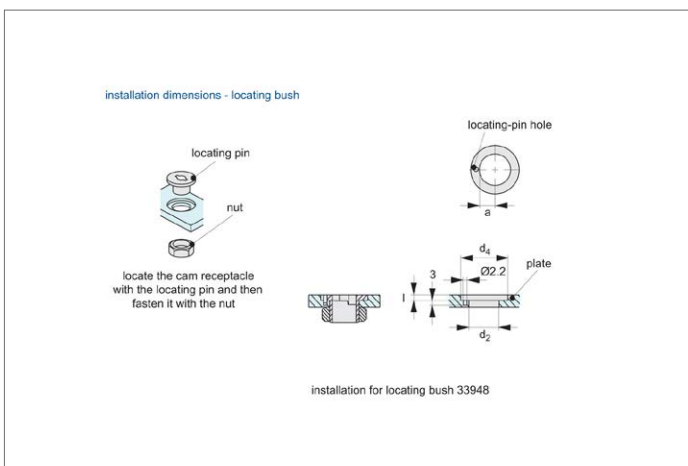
installation dimensions - locating bush

locating pin

nut

locate the cam receptacle with the locating pin and then fasten it with the nut

locating-pin hole

a

$d_4$

Ø2.2

plate

3

l

$d_2$

installation for locating bush 33948